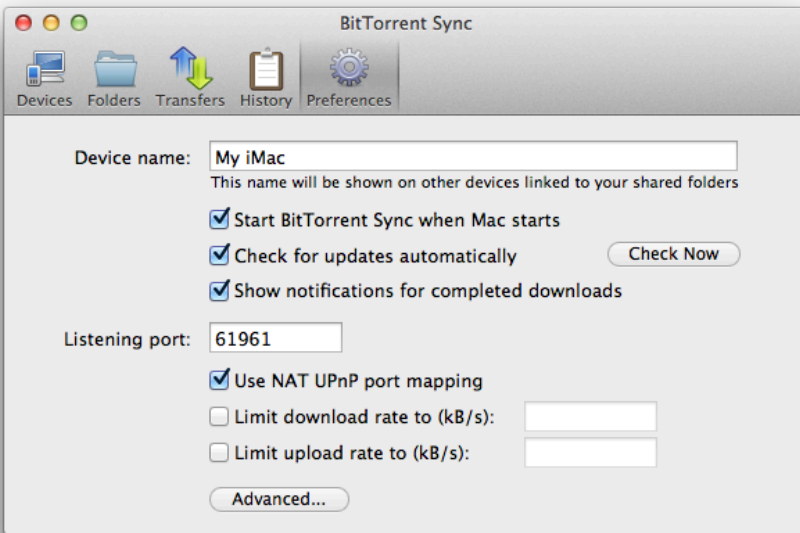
BitTorrent Sync

Devices Folders Transfers History Preferences

Device name: My iMac

This name will be shown on other devices linked to your shared folders

Start BitTorrent Sync when Mac starts

Check for updates automatically

Check Now

Show notifications for completed downloads

Listening port: 61961

Use NAT UPnP port mapping

Limit download rate to (kB/s):

Limit upload rate to (kB/s):

Advanced...